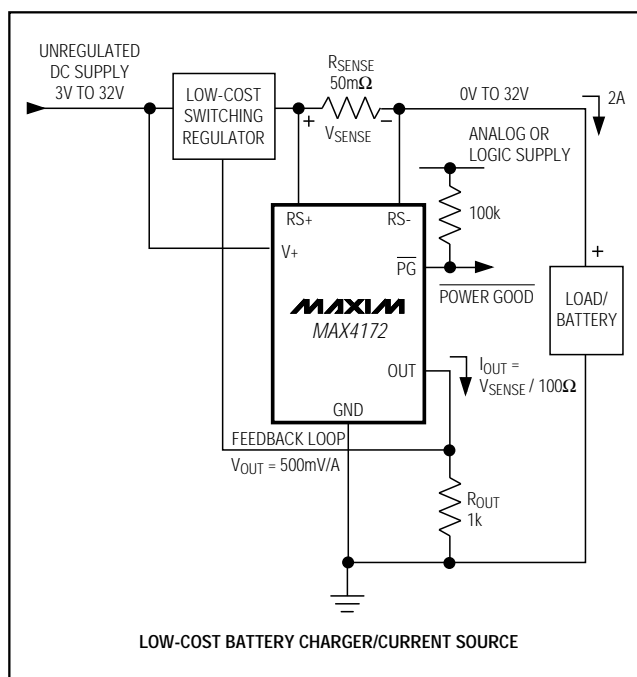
UNREGULATED DC SUPPLY 3V TO 32V

LOW-COST SWITCHING REGULATOR

$R_{SENSE}$ 50m$\Omega$

+ $V_{SENSE}$ −

0V TO 32V

2A

ANALOG OR LOGIC SUPPLY

RS+

RS-

100k

V+

$\overline{PG}$

$\overline{POWER\ GOOD}$

+

LOAD/ BATTERY

MAXIM

MAX4172

OUT

$I_{OUT}$ = $V_{SENSE}$ / 100$\Omega$

GND

FEEDBACK LOOP

$V_{OUT}$ = 500mV/A

$R_{OUT}$ 1k

LOW-COST BATTERY CHARGER/CURRENT SOURCE